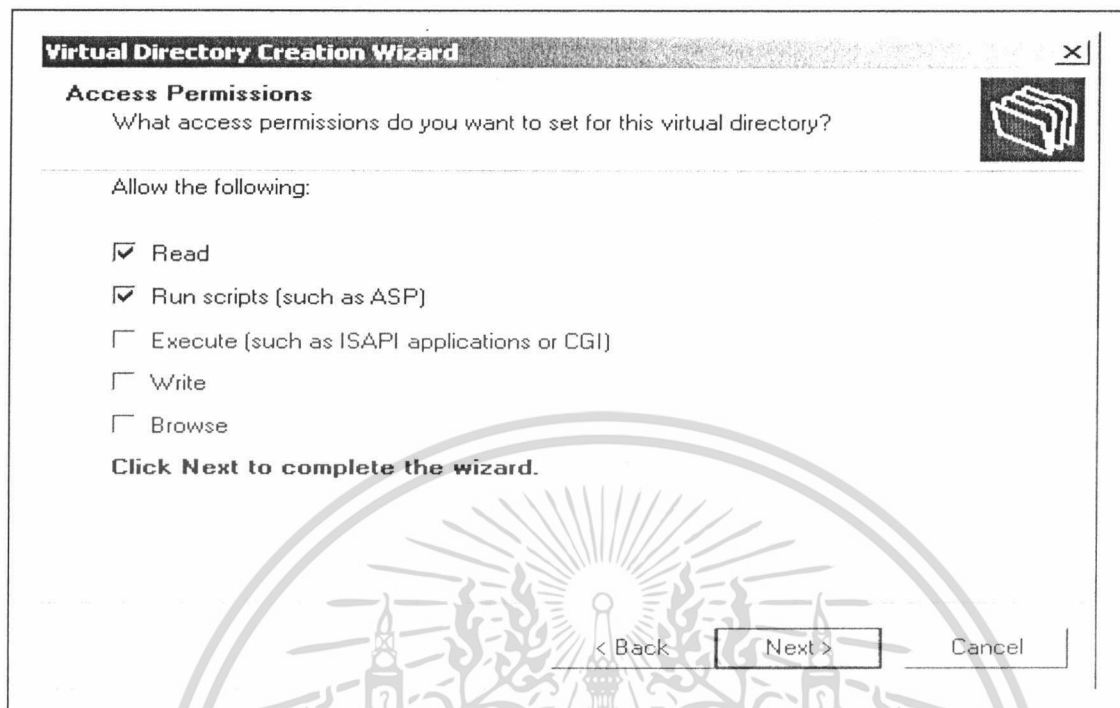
Virtual Directory Creation Wizard

Access Permissions
What access permissions do you want to set for this virtual directory?

Allow the following:

☑ Read

☑ Run scripts (such as ASP)

☐ Execute (such as ISAPI applications or CGI)

☐ Write

☐ Browse

Click Next to complete the wizard.

< Back Next > Cancel